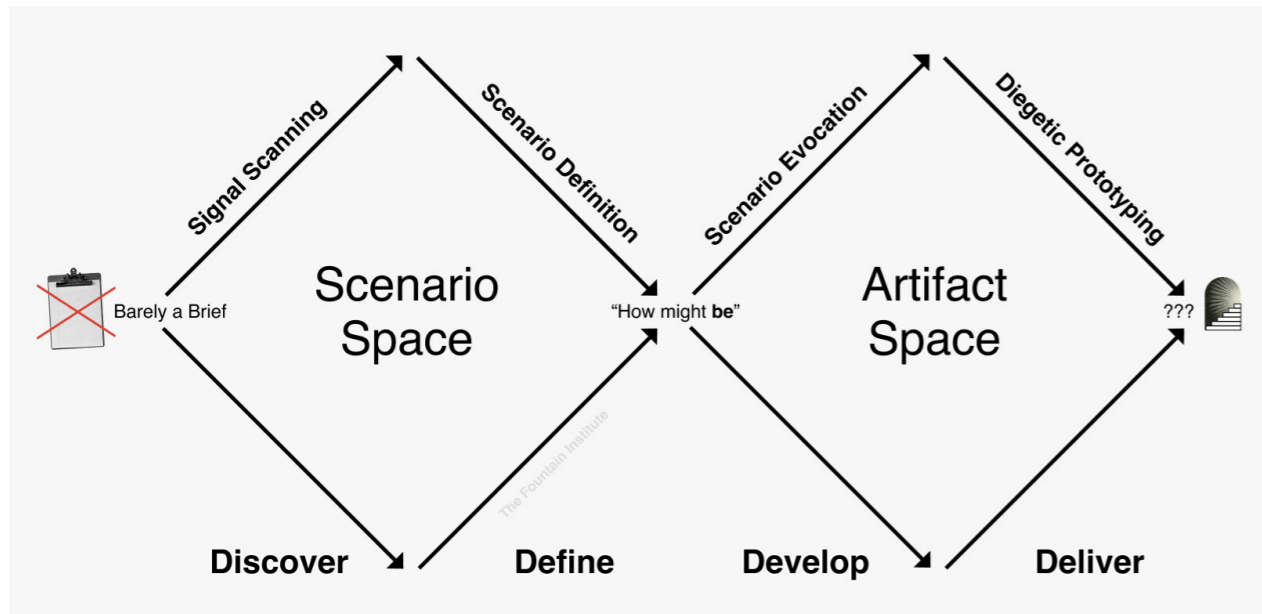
Signal Scanning

Scenario Definition

Scenario Evocation

Diegetic Prototyping

Barely a Brief

Scenario Space

"How might **be**"

Artifact Space

???

The Fountain Institute

Discover

Define

Develop

Deliver